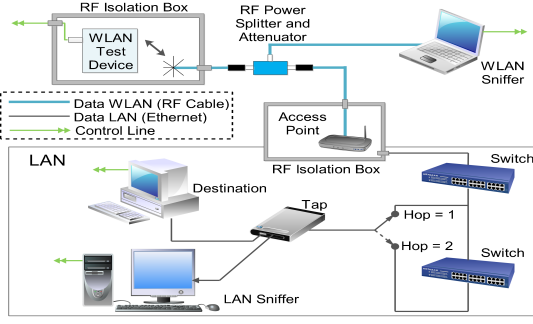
RF Isolation Box
WLAN Test Device
RF Power Splitter and Attenuator
WLAN Sniffer
Data WLAN (RF Cable)
Data LAN (Ethernet)
Control Line
Access Point
RF Isolation Box
LAN
Switch
Destination
Tap
Hop = 1
Hop = 2
Switch
LAN Sniffer